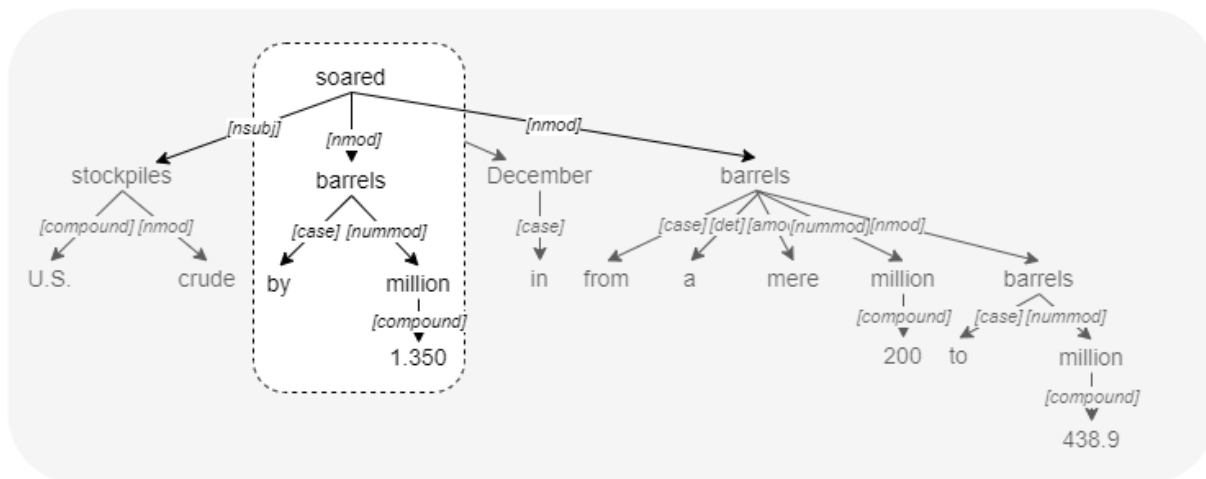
soared
[nsubj]
[nmod]
[nmod]
stockpiles
barrels
December
barrels
[compound] [nmod]
[case] [nummod]
[case]
[case] [det] [amo [nummod] [nmod]
U.S.
crude
by
million
in
from
a
mere
million
barrels
[compound]
[compound]
[case] [nummod]
1.350
200
to
million
[compound]
438.9